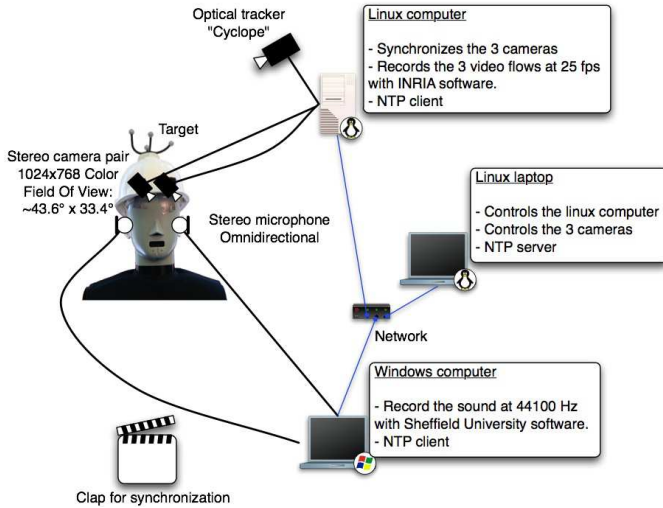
Optical tracker
"Cyclope"

Linux computer

- Synchronizes the 3 cameras
- Records the 3 video flows at 25 fps with INRIA software.
- NTP client

Target

Stereo camera pair
1024x768 Color
Field Of View:
~43.6° x 33.4°

Stereo microphone
Omnidirectional

Linux laptop

- Controls the linux computer
- Controls the 3 cameras
- NTP server

Network

Windows computer

- Record the sound at 44100 Hz with Sheffield University software.
- NTP client

Clap for synchronization